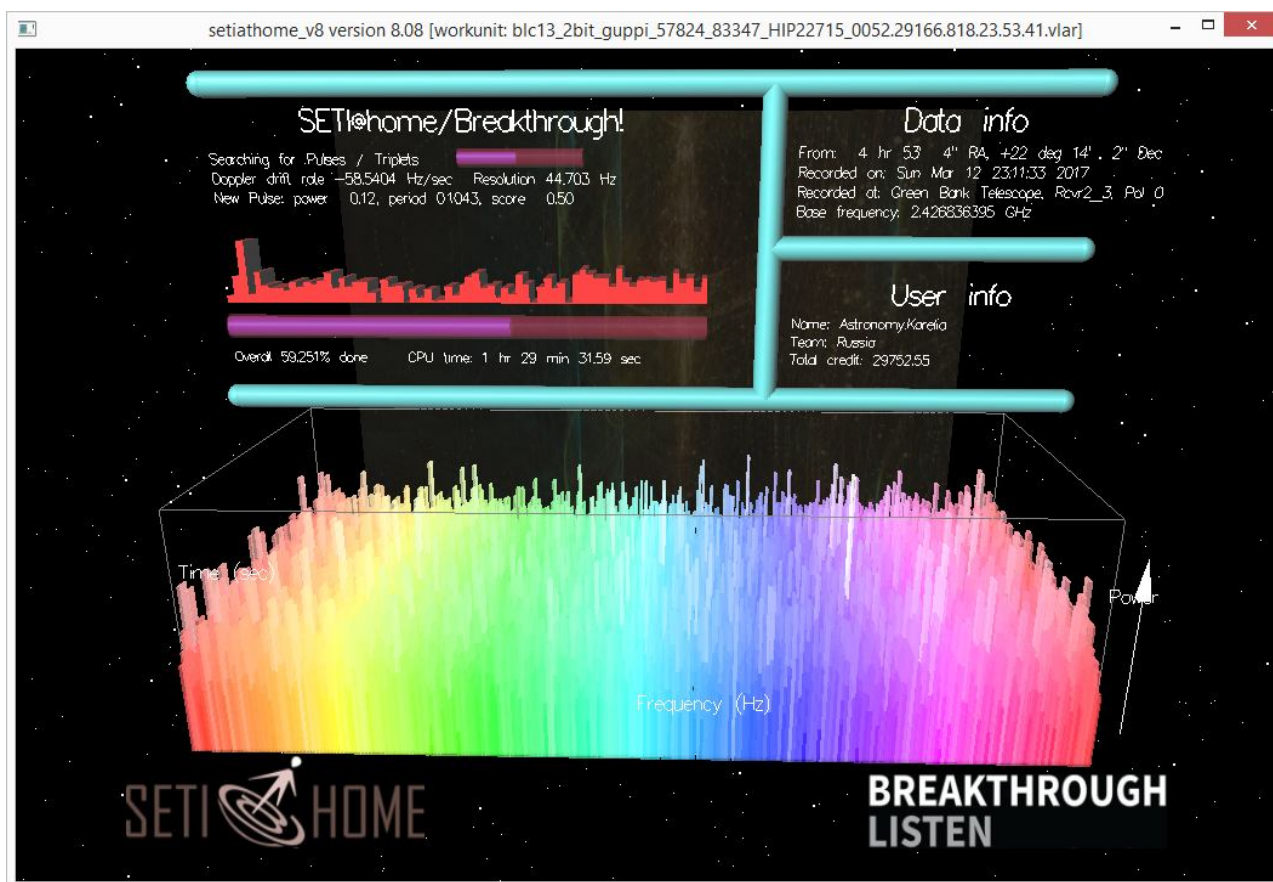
setiathome_v8 version 8.08 [workunit: blc13_2bit_guppi_57824_83347_HIP22715_0052.29166.818.23.53.41.vlar]

SETI@home/Breakthrough!

Searching for Pulses / Triplets
Doppler drift rate -58.5404 Hz/sec Resolution 44.703 Hz
New Pulse: power 0.12, period 0.1043, score 0.50

Overall 59.251% done CPU time: 1 hr 29 min 31.59 sec

Data info

From: 4 hr 53' 4'' RA, +22 deg 14' . 2'' Dec
Recorded on: Sun Mar 12 23:11:33 2017
Recorded at: Green Bank Telescope, Rcvr2_3, Pol 0
Base frequency: 2.426836395 GHz

User info

Name: Astronomy.Karelia
Team: Russia
Total credit: 29752.55

Time (sec)

Power

Frequency (Hz)

SETI HOME

BREAKTHROUGH
LISTEN